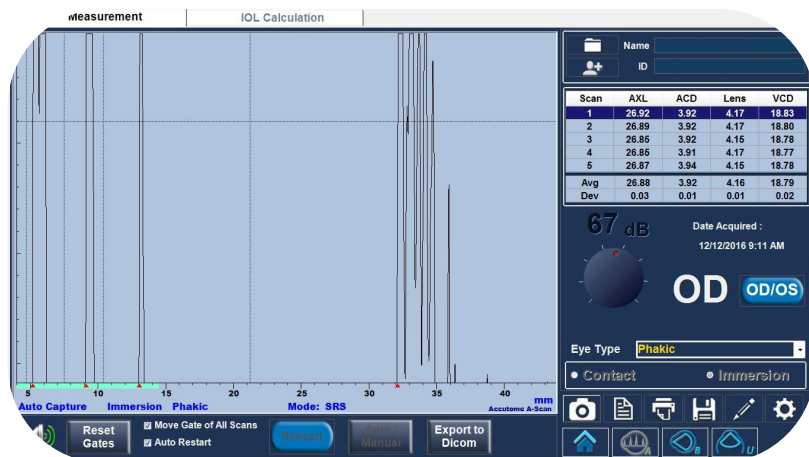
Measurement
IOL Calculation

Name
ID

| Scan | AXL | ACD | Lens | VCD |
|---|---|---|---|---|
| 1 | 26.92 | 3.92 | 4.17 | 18.83 |
| 2 | 26.89 | 3.92 | 4.17 | 18.80 |
| 3 | 26.85 | 3.92 | 4.15 | 18.78 |
| 4 | 26.85 | 3.91 | 4.17 | 18.77 |
| 5 | 26.87 | 3.94 | 4.15 | 18.78 |
| Avg | 26.88 | 3.92 | 4.16 | 18.79 |
| Dev | 0.03 | 0.01 | 0.01 | 0.02 |

67 dB
Date Acquired :
12/12/2016 9:11 AM

OD
OD/OS

Eye Type Phakic
Contact
Immersion

5 10 15 20 25 30 35 40 mm
Auto Capture Immersion Phakic Mode: SRS Accutome A-Scan

Reset Gates
Move Gate of All Scans
Auto Restart
Rescan
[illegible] Manual
Export to Dicom